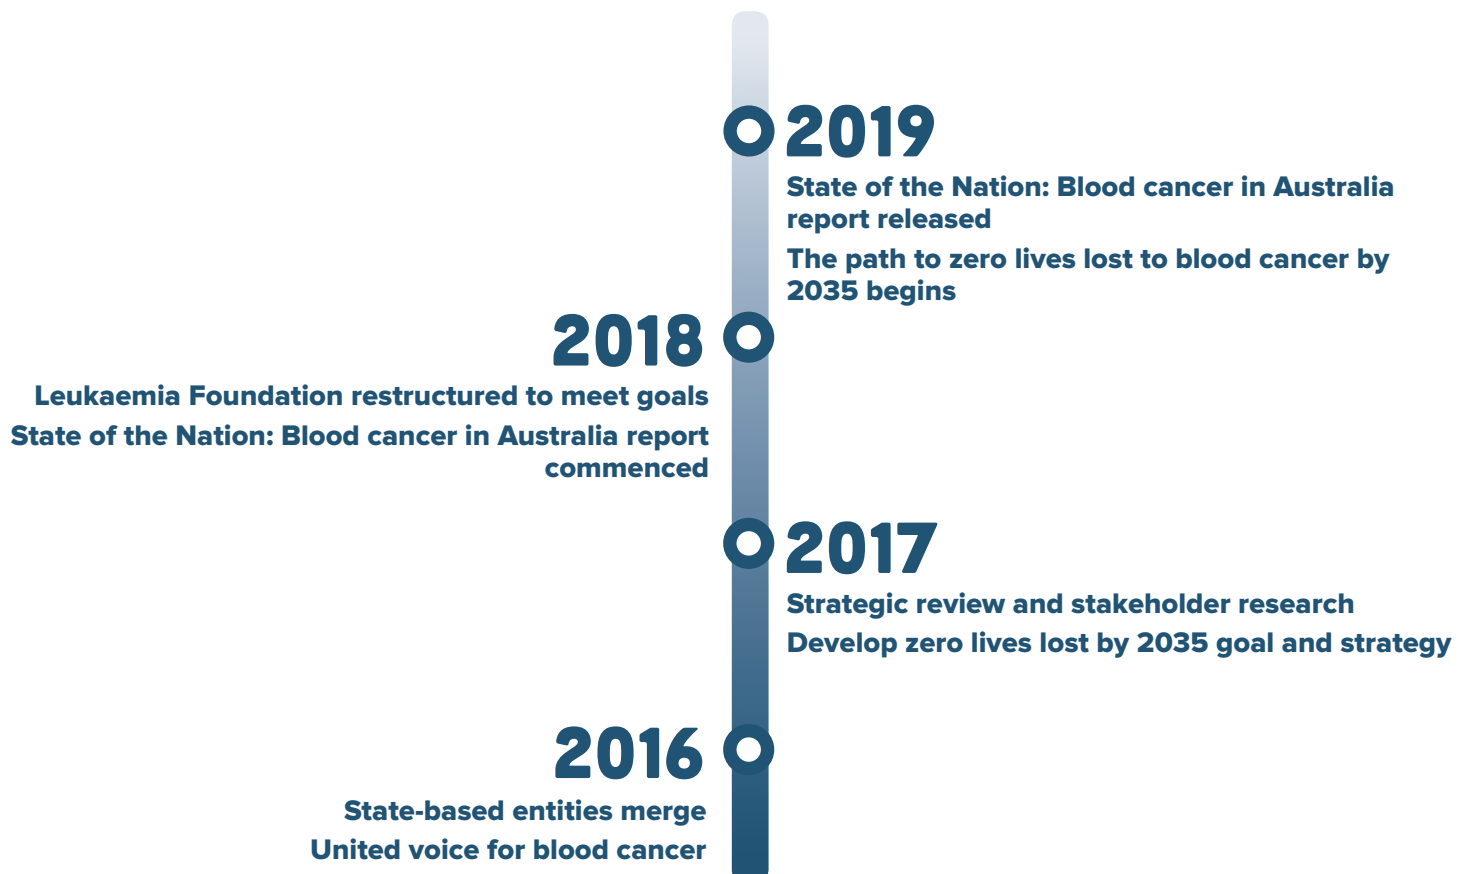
2019

State of the Nation: Blood cancer in Australia report released

The path to zero lives lost to blood cancer by 2035 begins

2018

Leukaemia Foundation restructured to meet goals

State of the Nation: Blood cancer in Australia report commenced

2017

Strategic review and stakeholder research

Develop zero lives lost by 2035 goal and strategy

2016

State-based entities merge

United voice for blood cancer